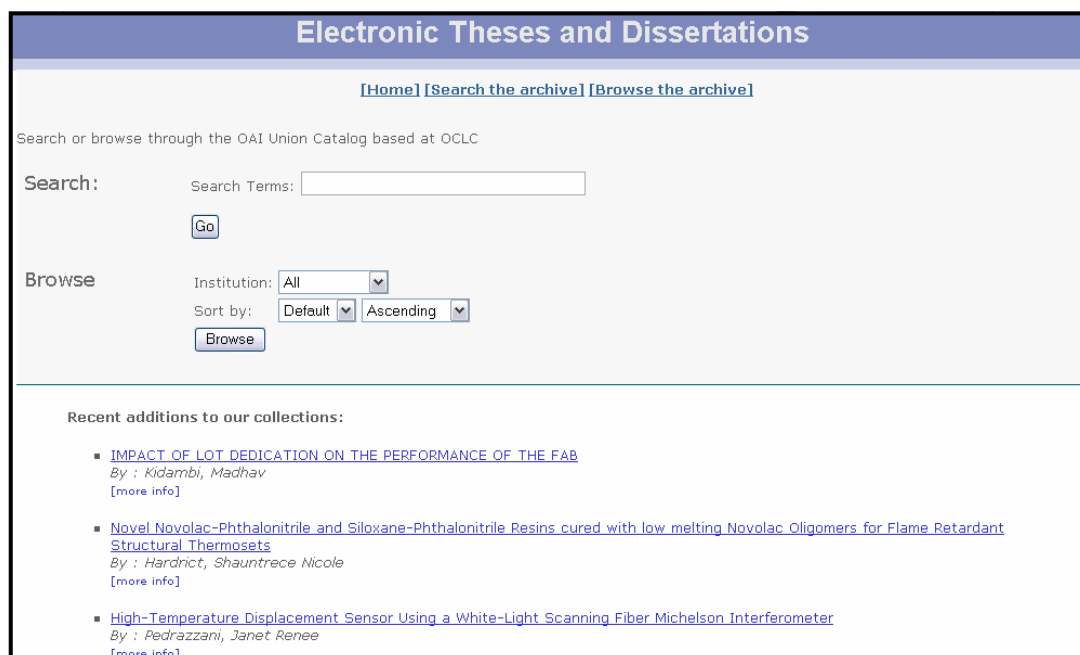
Electronic Theses and Dissertations

[Home] [Search the archive] [Browse the archive]

Search or browse through the OAI Union Catalog based at OCLC

Search:

Search Terms:

Go

Browse

Institution: All

Sort by: Default Ascending

Browse

Recent additions to our collections:

- IMPACT OF LOT DEDICATION ON THE PERFORMANCE OF THE FAB
By : Kidambi, Madhav
[more info]

- Novel Novolac-Phthalonitrile and Siloxane-Phthalonitrile Resins cured with low melting Novolac Oligomers for Flame Retardant Structural Thermosets
By : Hardrict, Shauntrece Nicole
[more info]

- High-Temperature Displacement Sensor Using a White-Light Scanning Fiber Michelson Interferometer
By : Pedrazzani, Janet Renee
[more info]